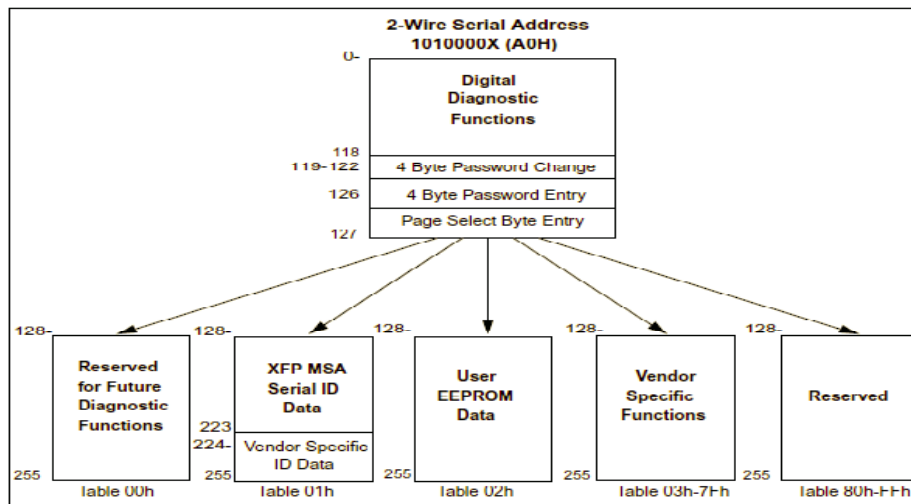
2-Wire Serial Address
1010000X (A0H)

0-

Digital Diagnostic Functions

118

119-122 4 Byte Password Change

126 4 Byte Password Entry

Page Select Byte Entry

127

128-

Reserved for Future Diagnostic Functions

255

Table 00h

128-

XFP MSA Serial ID Data

223

224-

Vendor Specific ID Data

255

Table 01h

128-

User EEPROM Data

255

Table 02h

128-

Vendor Specific Functions

255

Table 03h-7Fh

128-

Reserved

255

Table 80h-FFh